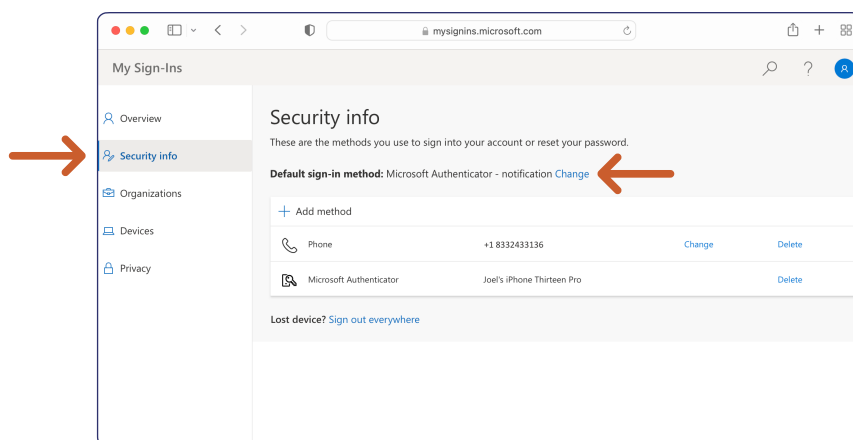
mysignins.microsoft.com

My Sign-Ins

Overview
Security info
Organizations
Devices
Privacy

Security info
These are the methods you use to sign into your account or reset your password.

**Default sign-in method:** Microsoft Authenticator - notification Change

+ Add method

| Phone | +1 8332433136 | Change | Delete |
|---|---|---|---|
| Microsoft Authenticator | Joel's iPhone Thirteen Pro | | Delete |

Lost device? Sign out everywhere